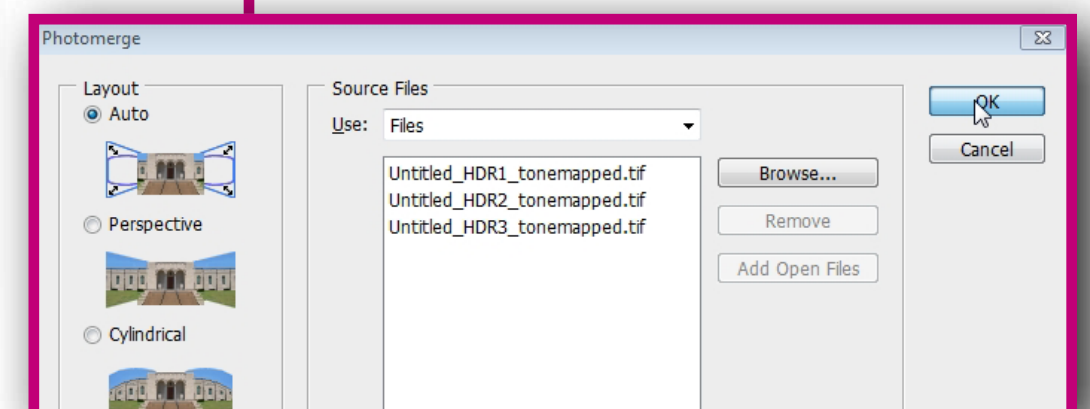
Photomerge

Layout
Auto

Perspective

Cylindrical

Source Files
Use: Files

Untitled_HDR1_tonemapped.tif
Untitled_HDR2_tonemapped.tif
Untitled_HDR3_tonemapped.tif

Browse...
Remove
Add Open Files

OK
Cancel